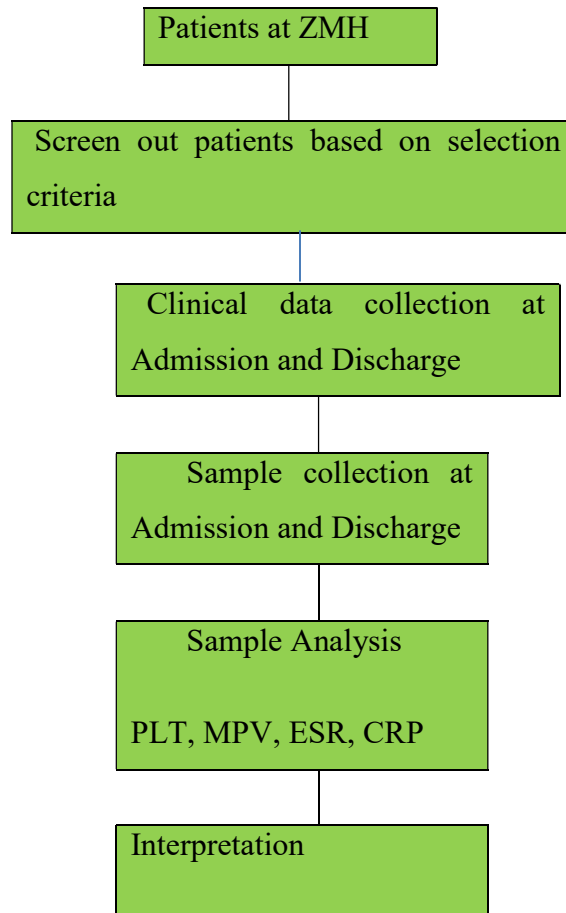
Patients at ZMH

Screen out patients based on selection criteria

Clinical data collection at Admission and Discharge

Sample collection at Admission and Discharge

Sample Analysis

PLT, MPV, ESR, CRP

Interpretation